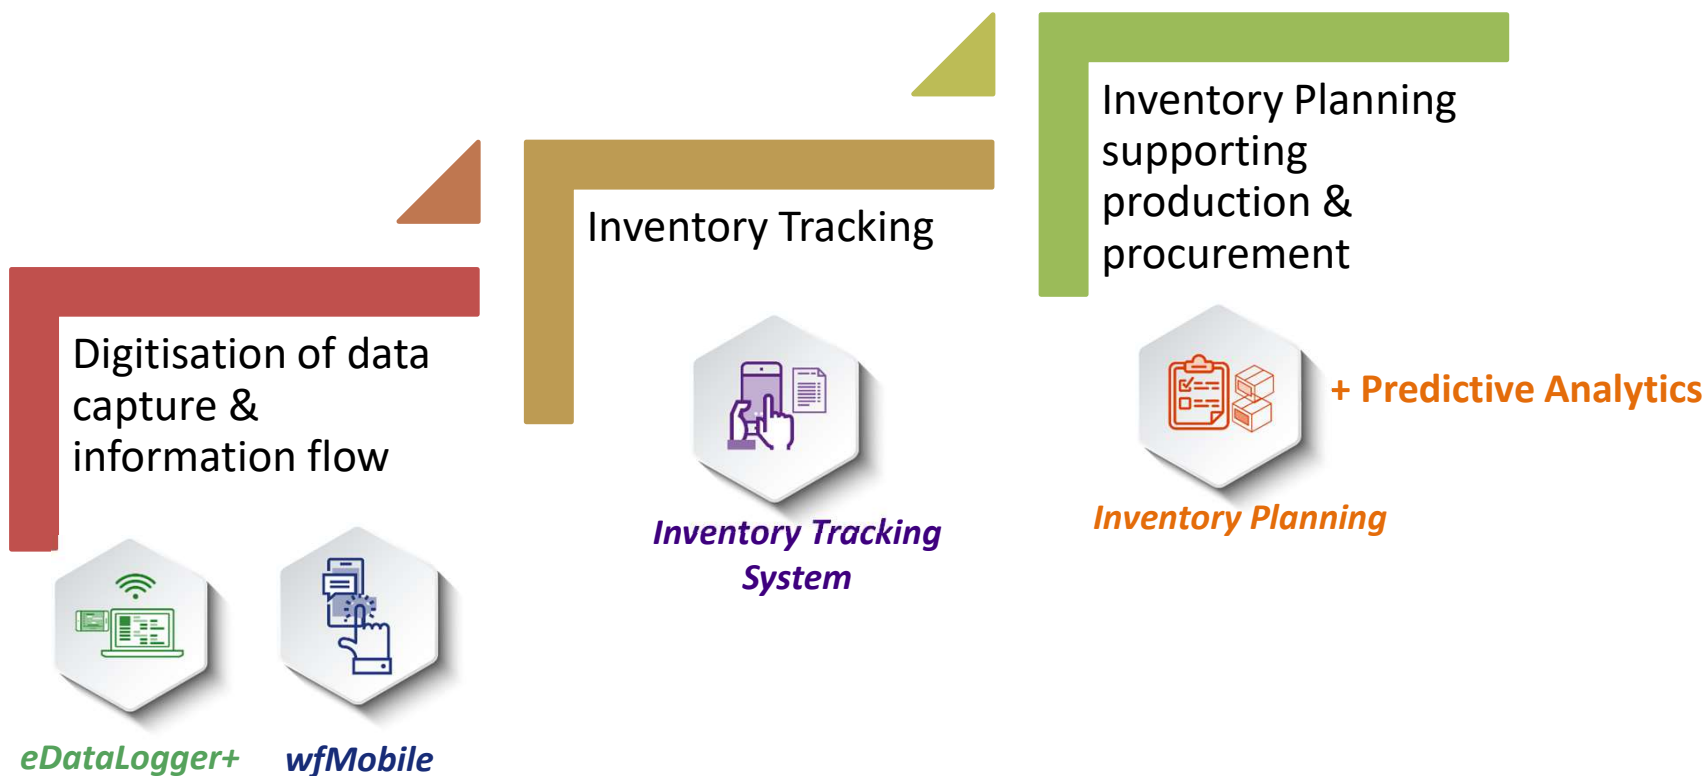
Inventory Planning supporting production & procurement

Inventory Tracking

Digitisation of data capture & information flow

+ Predictive Analytics

Inventory Tracking System

Inventory Planning

eDataLogger+

wfMobile